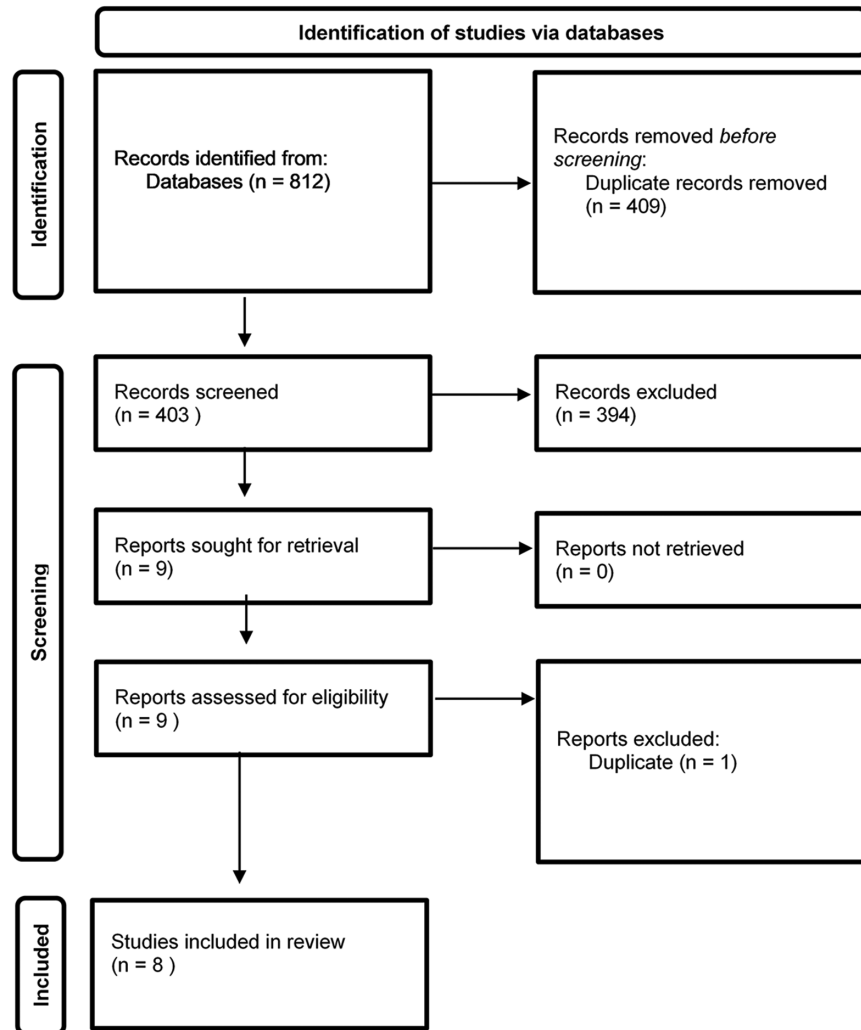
Identification of studies via databases

Identification

Records identified from:
Databases (n = 812)

Records removed before screening:
Duplicate records removed (n = 409)

Screening

Records screened (n = 403 )

Records excluded (n = 394)

Reports sought for retrieval (n = 9)

Reports not retrieved (n = 0)

Reports assessed for eligibility (n = 9 )

Reports excluded:
Duplicate (n = 1)

Included

Studies included in review (n = 8 )